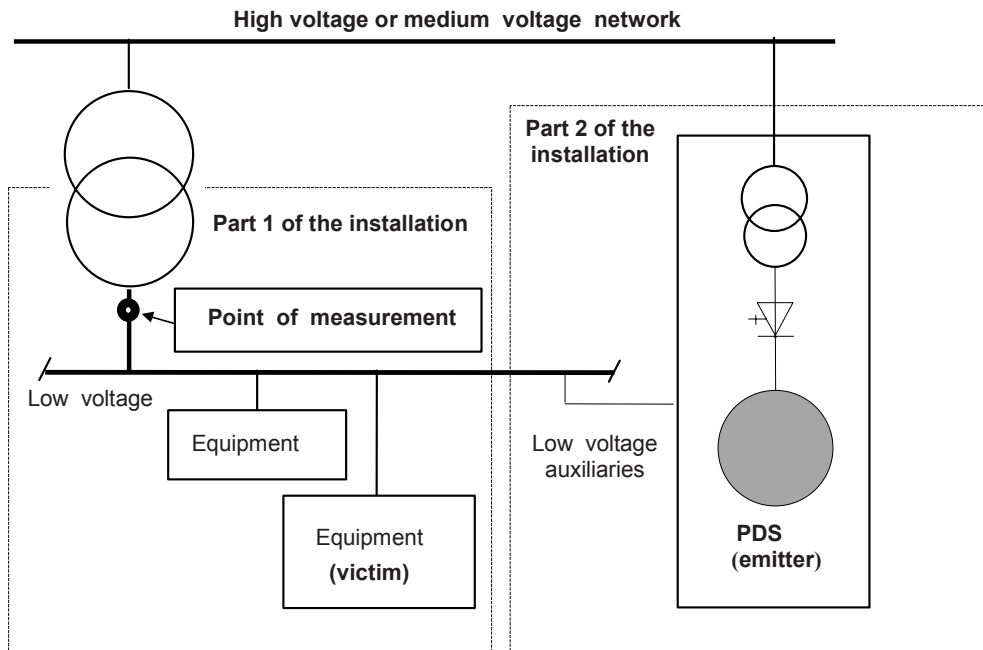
High voltage or medium voltage network

Part 2 of the installation

Part 1 of the installation

Point of measurement

Low voltage

Equipment

Low voltage auxiliaries

Equipment (victim)

PDS (emitter)